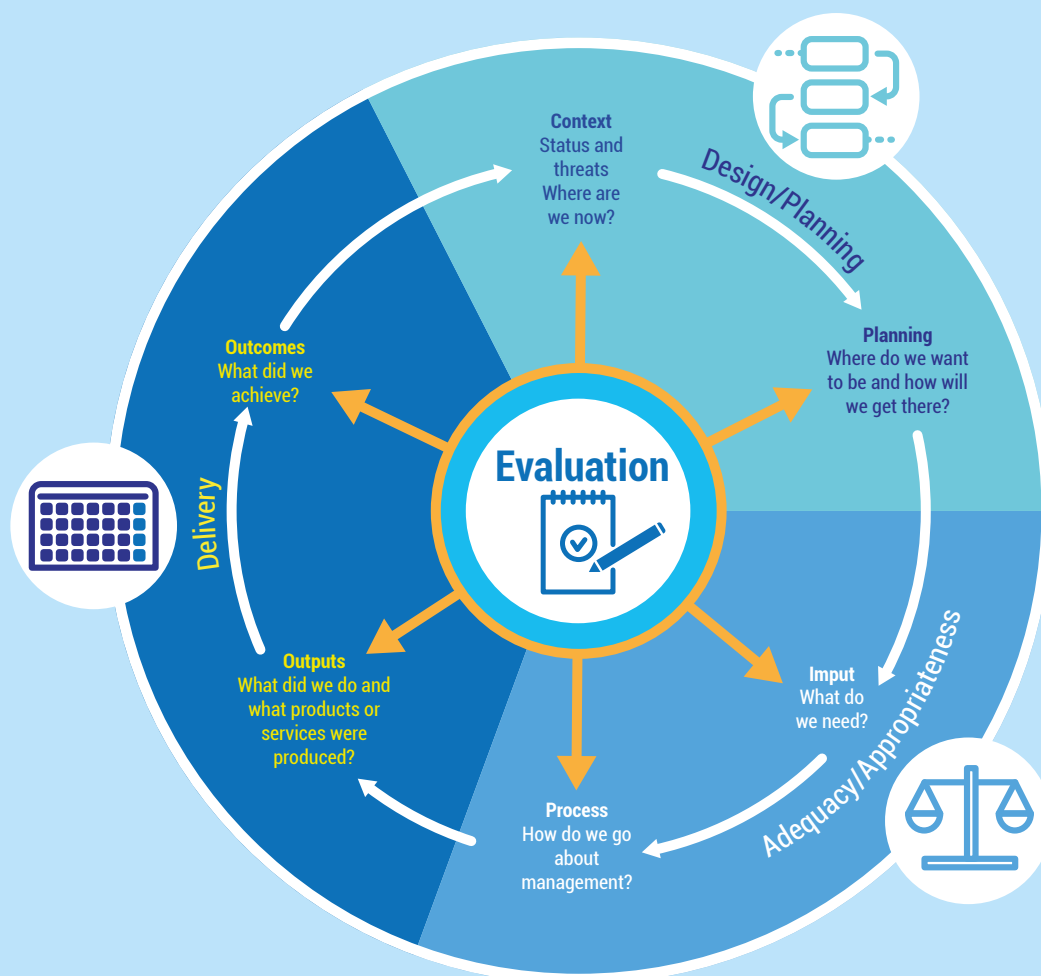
Context
Status and threats
Where are we now?

Design/Planning

Planning
Where do we want to be and how will we get there?

Imput
What do we need?

Adequacy/Appropriateness

Process
How do we go about management?

Outputs
What did we do and what products or services were produced?

Delivery

Outcomes
What did we achieve?

Evaluation